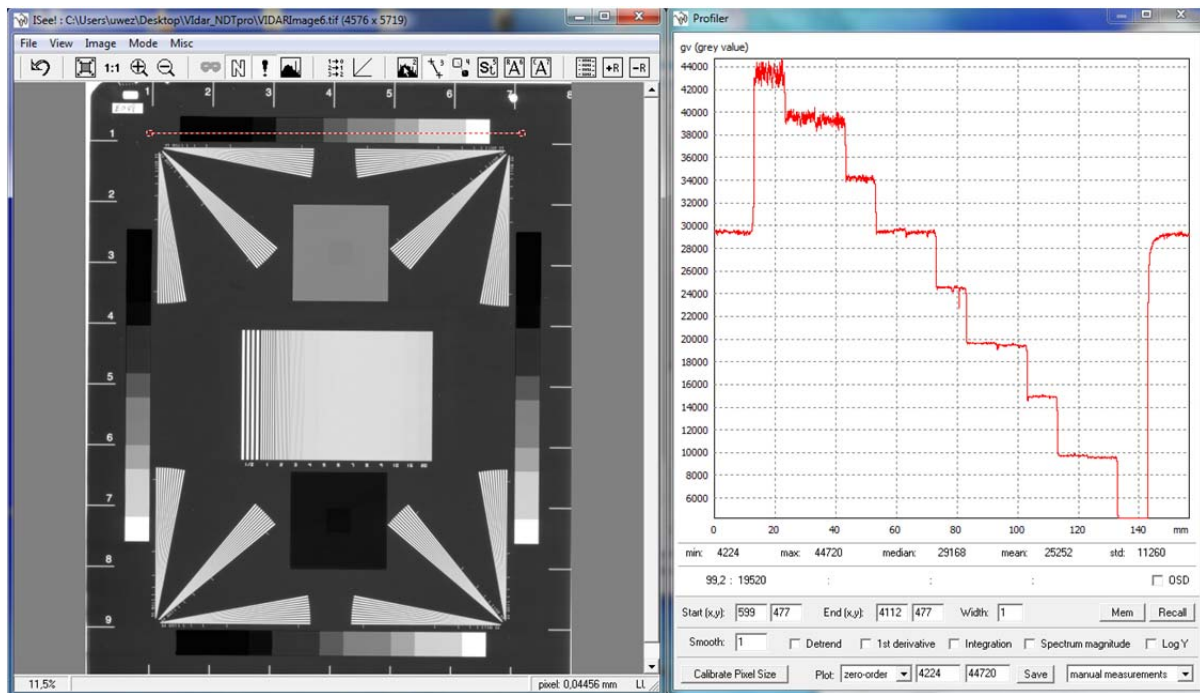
ISee! : C:\Users\uwez\Desktop\Vidar_NDTpro\VIDARImage6.tif (4576 x 5719)

File View Image Mode Misc

1:1

1 2 3 4 5 6 7 8

1
2
3
4
5
6
7
8
9

11,5%

pixel: 0,04456 mm

Profiler

gv (grey value)

44000
42000
40000
38000
36000
34000
32000
30000
28000
26000
24000
22000
20000
18000
16000
14000
12000
10000
8000
6000

0 20 40 60 80 100 120 140 mm

| min: | 4224 | max: | 44720 | median: | 29168 | mean: | 25252 | std: | 11260 |
|---|---|---|---|---|---|---|---|---|---|

99,2 : 19520 : : : OSD

Start (x,y): 599 477 End (x,y): 4112 477 Width: 1 Mem Recall

Smooth: 1 Detrend 1st derivative Integration Spectrum magnitude Log Y

Calibrate Pixel Size Plot: zero-order 4224 44720 Save manual measurements